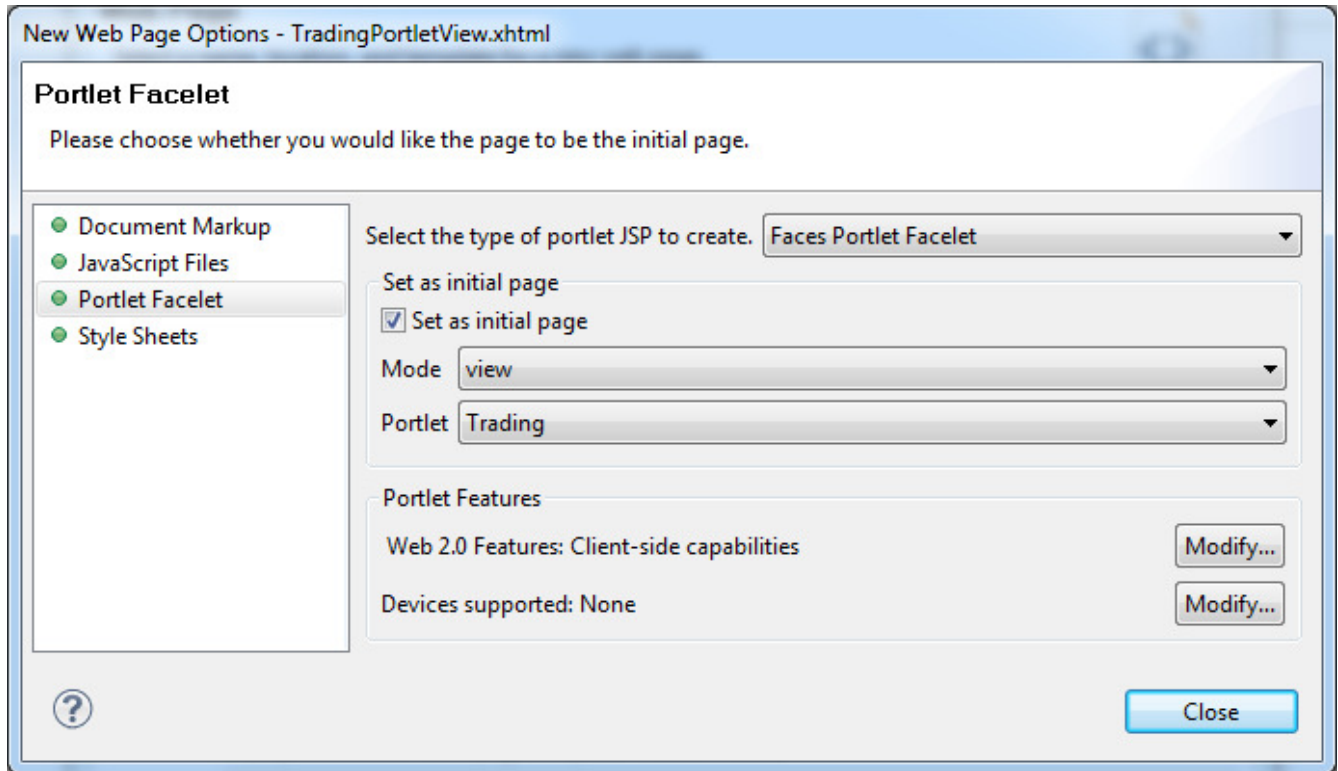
New Web Page Options - TradingPortletView.xhtml

Portlet Facelet

Please choose whether you would like the page to be the initial page.

Document Markup
JavaScript Files
Portlet Facelet
Style Sheets

Select the type of portlet JSP to create. Faces Portlet Facelet

Set as initial page

Set as initial page

Mode view

Portlet Trading

Portlet Features

Web 2.0 Features: Client-side capabilities Modify...

Devices supported: None Modify...

?

Close